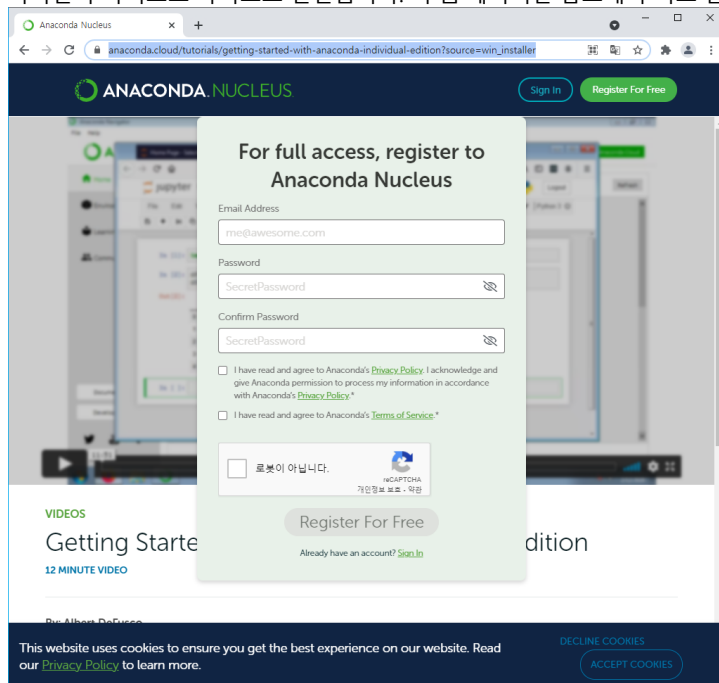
Anaconda Nucleus
+
anaconda.cloud/tutorials/getting-started-with-anaconda-individual-edition?source=win_installer

ANACONDA. NUCLEUS
Sign In
Register For Free

For full access, register to Anaconda Nucleus

Email Address
me@awesome.com
Password
SecretPassword
Confirm Password
SecretPassword

I have read and agree to Anaconda's Privacy Policy. I acknowledge and give Anaconda permission to process my information in accordance with Anaconda's Privacy Policy.*

I have read and agree to Anaconda's Terms of Service.*

로봇이 아닙니다.
reCAPTCHA
개인정보 보호 - 약관

Register For Free

Already have an account? Sign In

VIDEOS
Getting Starte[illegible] dition
12 MINUTE VIDEO

By: Albert DeFusco

This website uses cookies to ensure you get the best experience on our website. Read our Privacy Policy to learn more.
DECLINE COOKIES
ACCEPT COOKIES